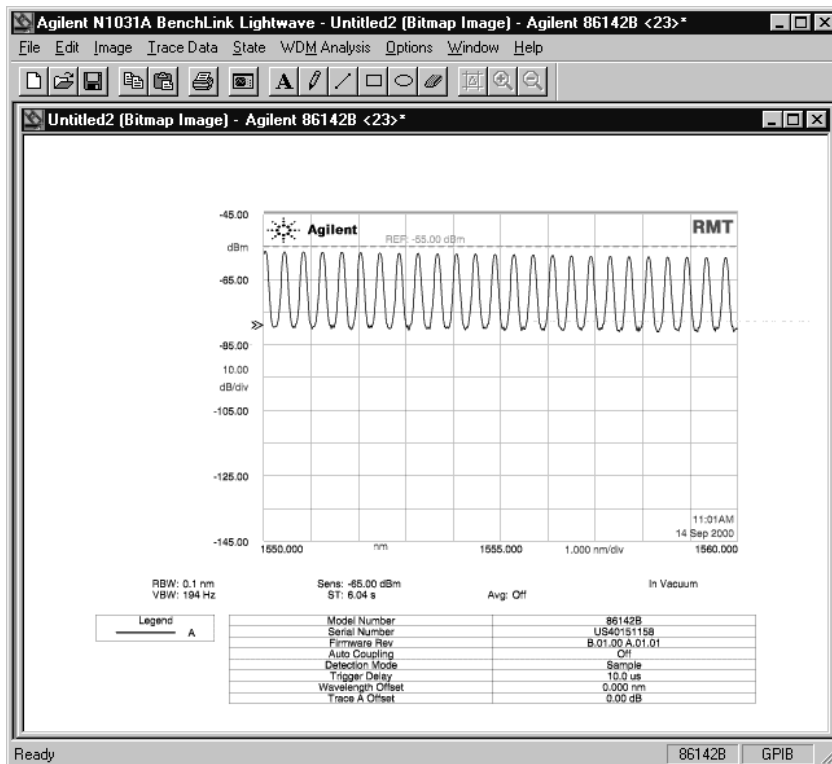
Agilent N1031A BenchLink Lightwave - Untitled2 (Bitmap Image) - Agilent 86142B <23>*

File Edit Image Trace Data State WDM Analysis Options Window Help

A

Untitled2 (Bitmap Image) - Agilent 86142B <23>*

-45.00
dBm
-65.00
-85.00
10.00
dB/div
-105.00
-125.00
-145.00

Agilent

RMT

REF: -65.00 dBm

11:01AM
14 Sep 2000

1550.000 nm 1555.000 1.000 nm/div 1560.000

RBW: 0.1 nm
VBW: 194 Hz

Sens: -65.00 dBm
ST: 6.04 s

Avg: Off

In Vacuum

Legend
A

| | |
|---|---|
| Model Number | 86142B |
| Serial Number | US40151158 |
| Firmware Rev | B.01.00 A.01.01 |
| Auto Coupling | Off |
| Detection Mode | Sample |
| Trigger Delay | 10.0 us |
| Wavelength Offset | 0.000 nm |
| Trace A Offset | 0.00 dB |

Ready

86142B GPIB